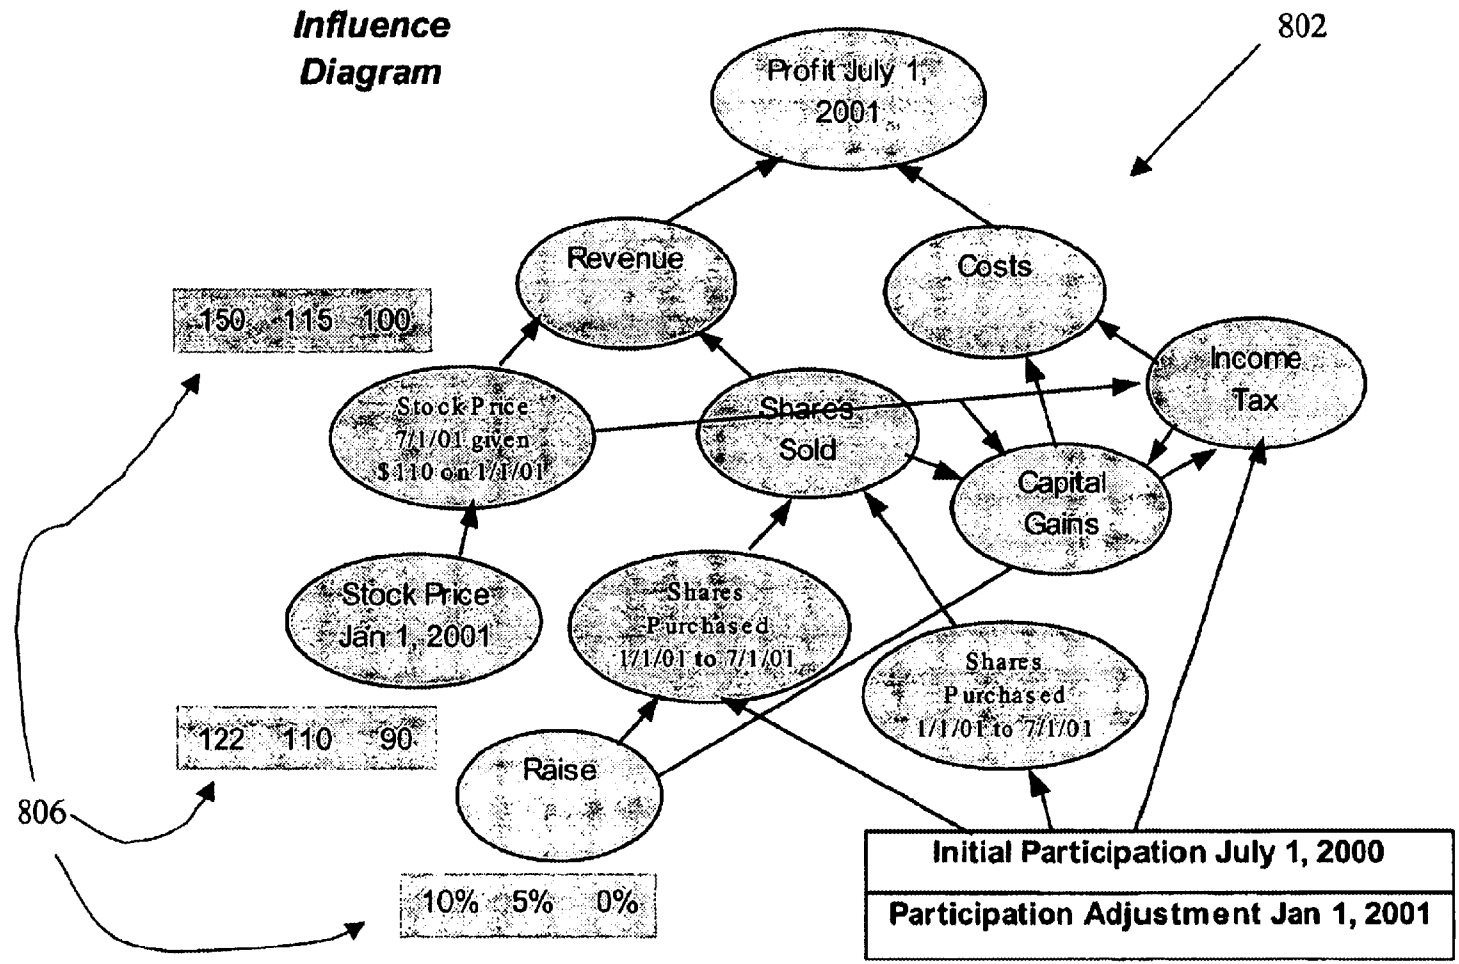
Influence Diagram

802

Profit July 1, 2001

Revenue

Costs

150 115 100

Income Tax

Stock Price 7/1/01 given \$110 on 1/1/01

Shares Sold

Capital Gains

Stock Price Jan 1, 2001

Shares Purchased 1/1/01 to 7/1/01

Shares Purchased 1/1/01 to 7/1/01

122 110 90

Raise

806

Initial Participation July 1, 2000

Participation Adjustment Jan 1, 2001

10% 5% 0%